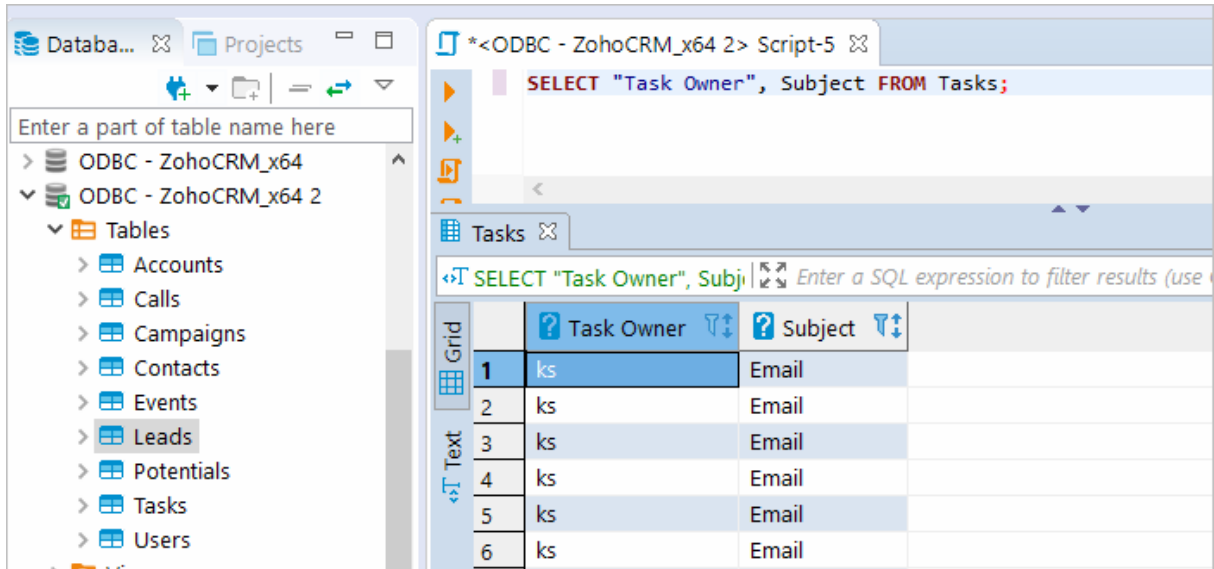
Databa... ☒ Projects

Enter a part of table name here

ODBC - ZohoCRM_x64
ODBC - ZohoCRM_x64 2
Tables
Accounts
Calls
Campaigns
Contacts
Events
Leads
Potentials
Tasks
Users

*<ODBC - ZohoCRM_x64 2> Script-5 ☒

SELECT "Task Owner", Subject FROM Tasks;

Tasks ☒

SELECT "Task Owner", Subj | Enter a SQL expression to filter results (use

Grid
Text

| | Task Owner | Subject |
|---|---|---|
| 1 | ks | Email |
| 2 | ks | Email |
| 3 | ks | Email |
| 4 | ks | Email |
| 5 | ks | Email |
| 6 | ks | Email |